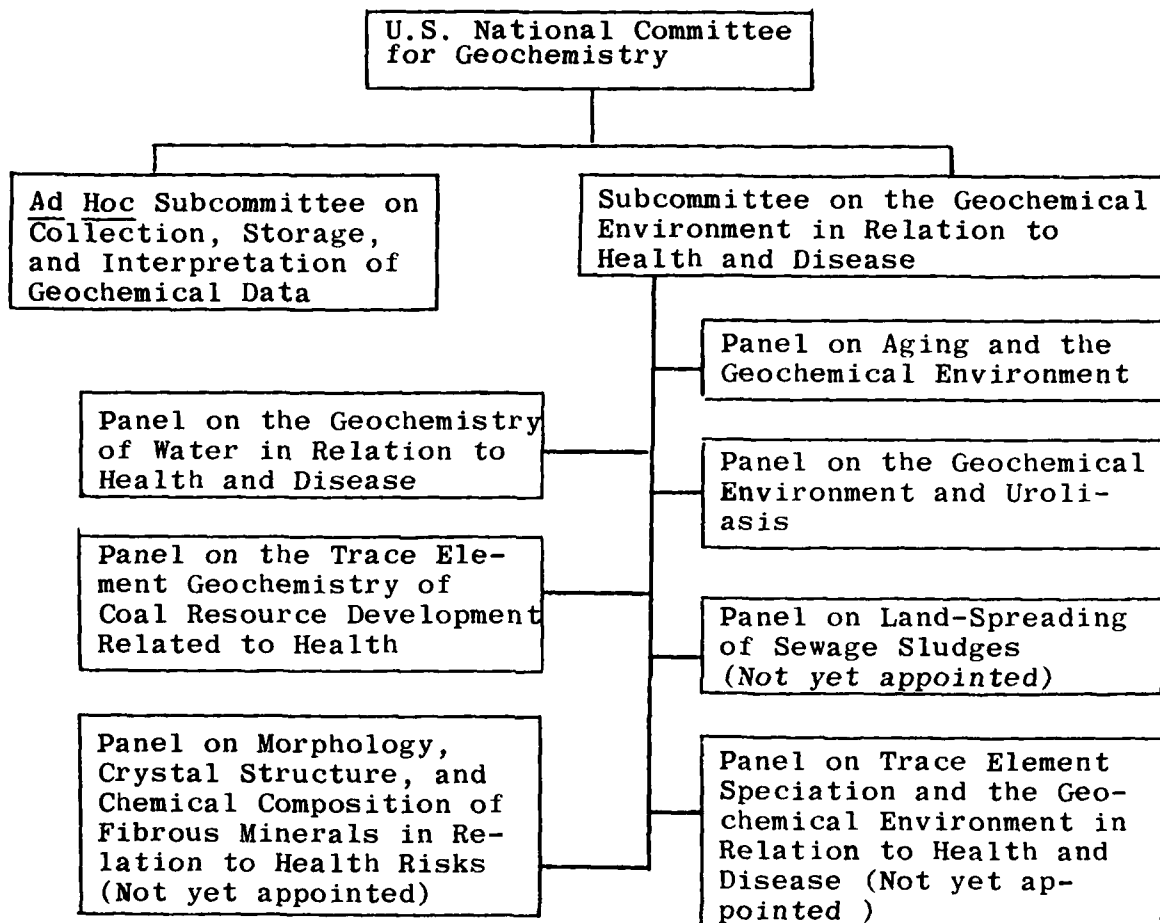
U.S. National Committee for Geochemistry

Ad Hoc Subcommittee on Collection, Storage, and Interpretation of Geochemical Data

Subcommittee on the Geochemical Environment in Relation to Health and Disease

Panel on Aging and the Geochemical Environment

Panel on the Geochemistry of Water in Relation to Health and Disease

Panel on the Geochemical Environment and Uroliasis

Panel on the Trace Element Geochemistry of Coal Resource Development Related to Health

Panel on Land-Spreading of Sewage Sludges (Not yet appointed)

Panel on Morphology, Crystal Structure, and Chemical Composition of Fibrous Minerals in Relation to Health Risks (Not yet appointed)

Panel on Trace Element Speciation and the Geochemical Environment in Relation to Health and Disease (Not yet appointed )